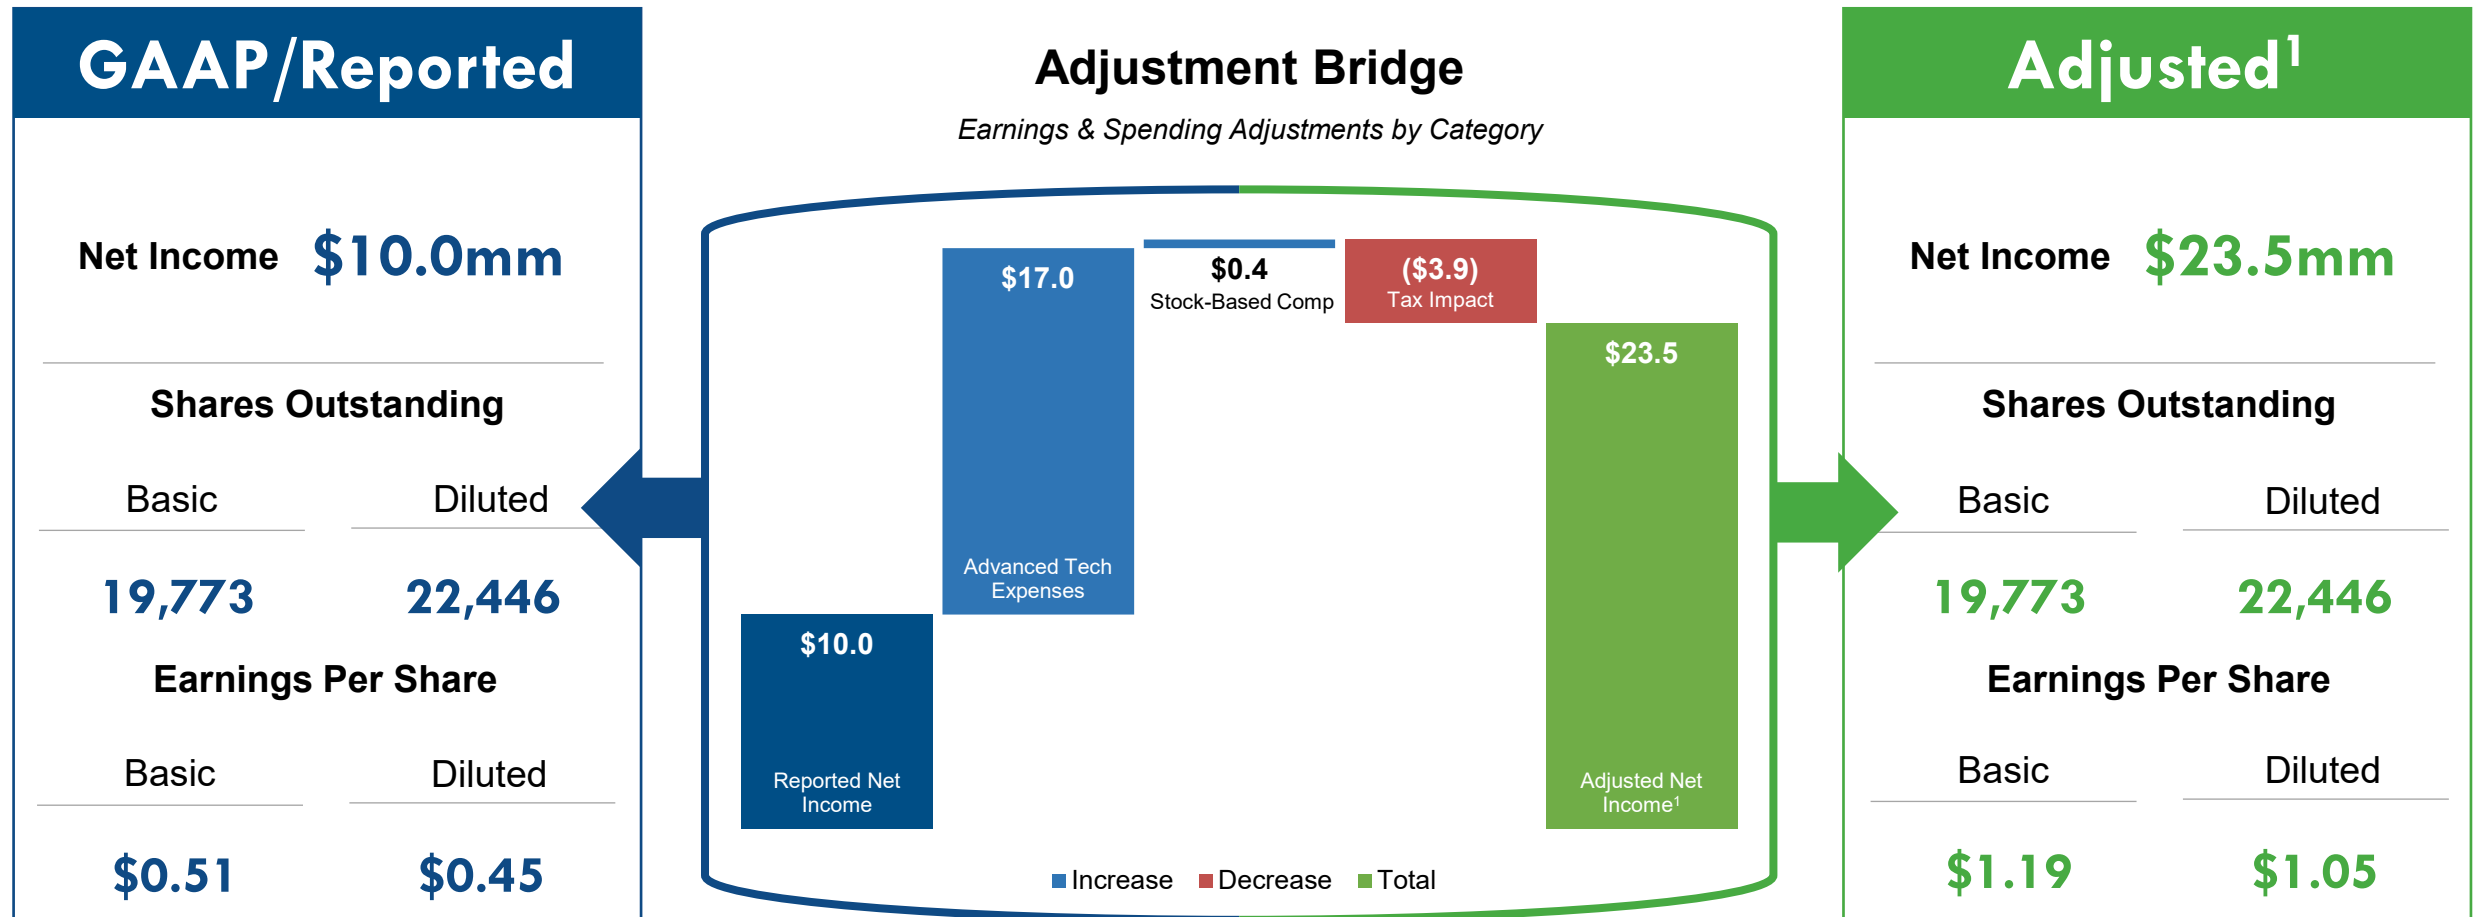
GAAP/Reported

Net Income $10.0mm

Shares Outstanding

| Basic | Diluted |
|---|---|
| 19,773 | 22,446 |

Earnings Per Share

| Basic | Diluted |
|---|---|
| $0.51 | $0.45 |

Adjustment Bridge

Earnings & Spending Adjustments by Category

$10.0
Reported Net Income

$17.0
Advanced Tech Expenses

$0.4
Stock-Based Comp

($3.9)
Tax Impact

$23.5
Adjusted Net Income$^1$

Increase Decrease Total

Adjusted$^1$

Net Income $23.5mm

Shares Outstanding

| Basic | Diluted |
|---|---|
| 19,773 | 22,446 |

Earnings Per Share

| Basic | Diluted |
|---|---|
| $1.19 | $1.05 |